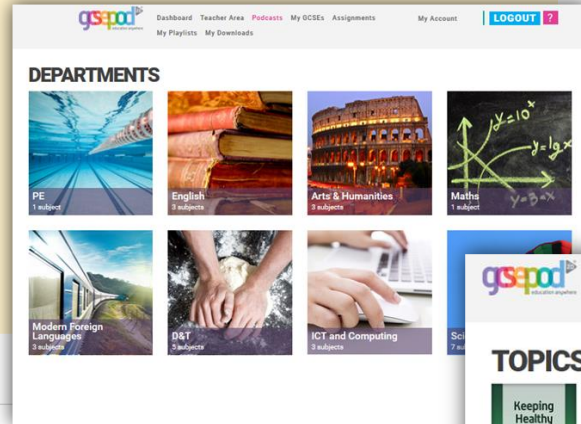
gcsepod education anywhere

Dashboard Teacher Area Podcasts My GCSEs Assignments My Playlists My Downloads

My Account

LOGOUT ?

DEPARTMENTS

PE
1 subject

English
3 subjects

Arts & Humanities
3 subjects

$y = 10^x$
$y = \lg x$
$y = 3 - x$

Maths
1 subject

Modern Foreign Languages
3 subjects

D&T
5 subjects

ICT and Computing
3 subjects

Sci
7 su

gcsepod education anywhere

TOPICS

Keeping Healthy